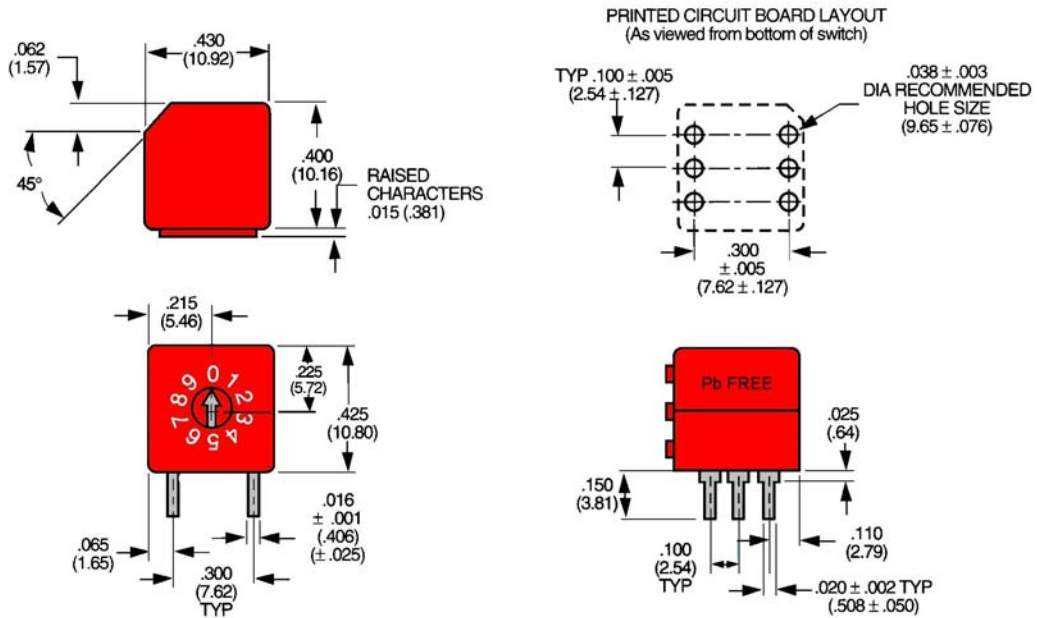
.062
(1.57)

.430
(10.92)

45°

.400
(10.16)

RAISED
CHARACTERS
.015 (.381)

PRINTED CIRCUIT BOARD LAYOUT
(As viewed from bottom of switch)

TYP .100 ± .005
(2.54 ± .127)

.038 ± .003
DIA RECOMMENDED
HOLE SIZE
(9.65 ± .076)

.300
± .005
(7.62 ± .127)

.215
(5.46)

0 1 2 3 4 5 6 7 8 9

.225
(5.72)

.425
(10.80)

.016
± .001
(.406)
(±.025)

.065
(1.65)

.300
(7.62)
TYP

Pb FREE

.025
(.64)

.150
(3.81)

.110
(2.79)

.100
(2.54)
TYP

.020 ± .002 TYP
(.508 ± .050)